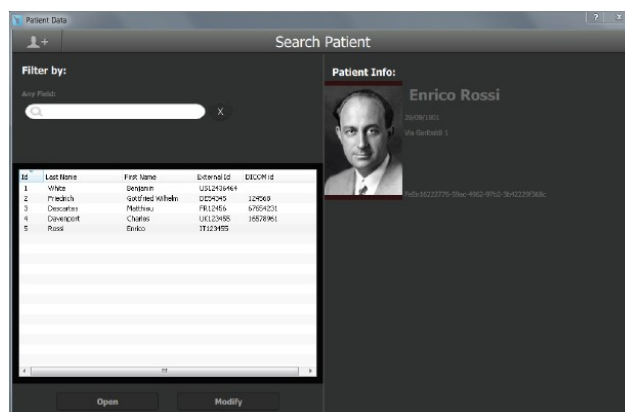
Patient Data

? x

Search Patient

Filter by:

Any Field:

X

| Id | Last Name | First Name | External Id | DICOM Id |
|---|---|---|---|---|
| 1 | White | Benjamin | US12436464 | |
| 2 | Friedrich | Gottfried Wilhelm | DE54545 | 124569 |
| 3 | Descartes | Matthieu | FR12456 | 6765423t |
| 4 | Davenport | Charles | UK123456 | 16578961 |
| 5 | Rossi | Enrico | IT123455 | |

Open

Modify

Patient Info:

Enrico Rossi

29/09/1901

Via Garibaldi 1

7e0c16222775-59ec-4962-9f5d-3b42229f368c